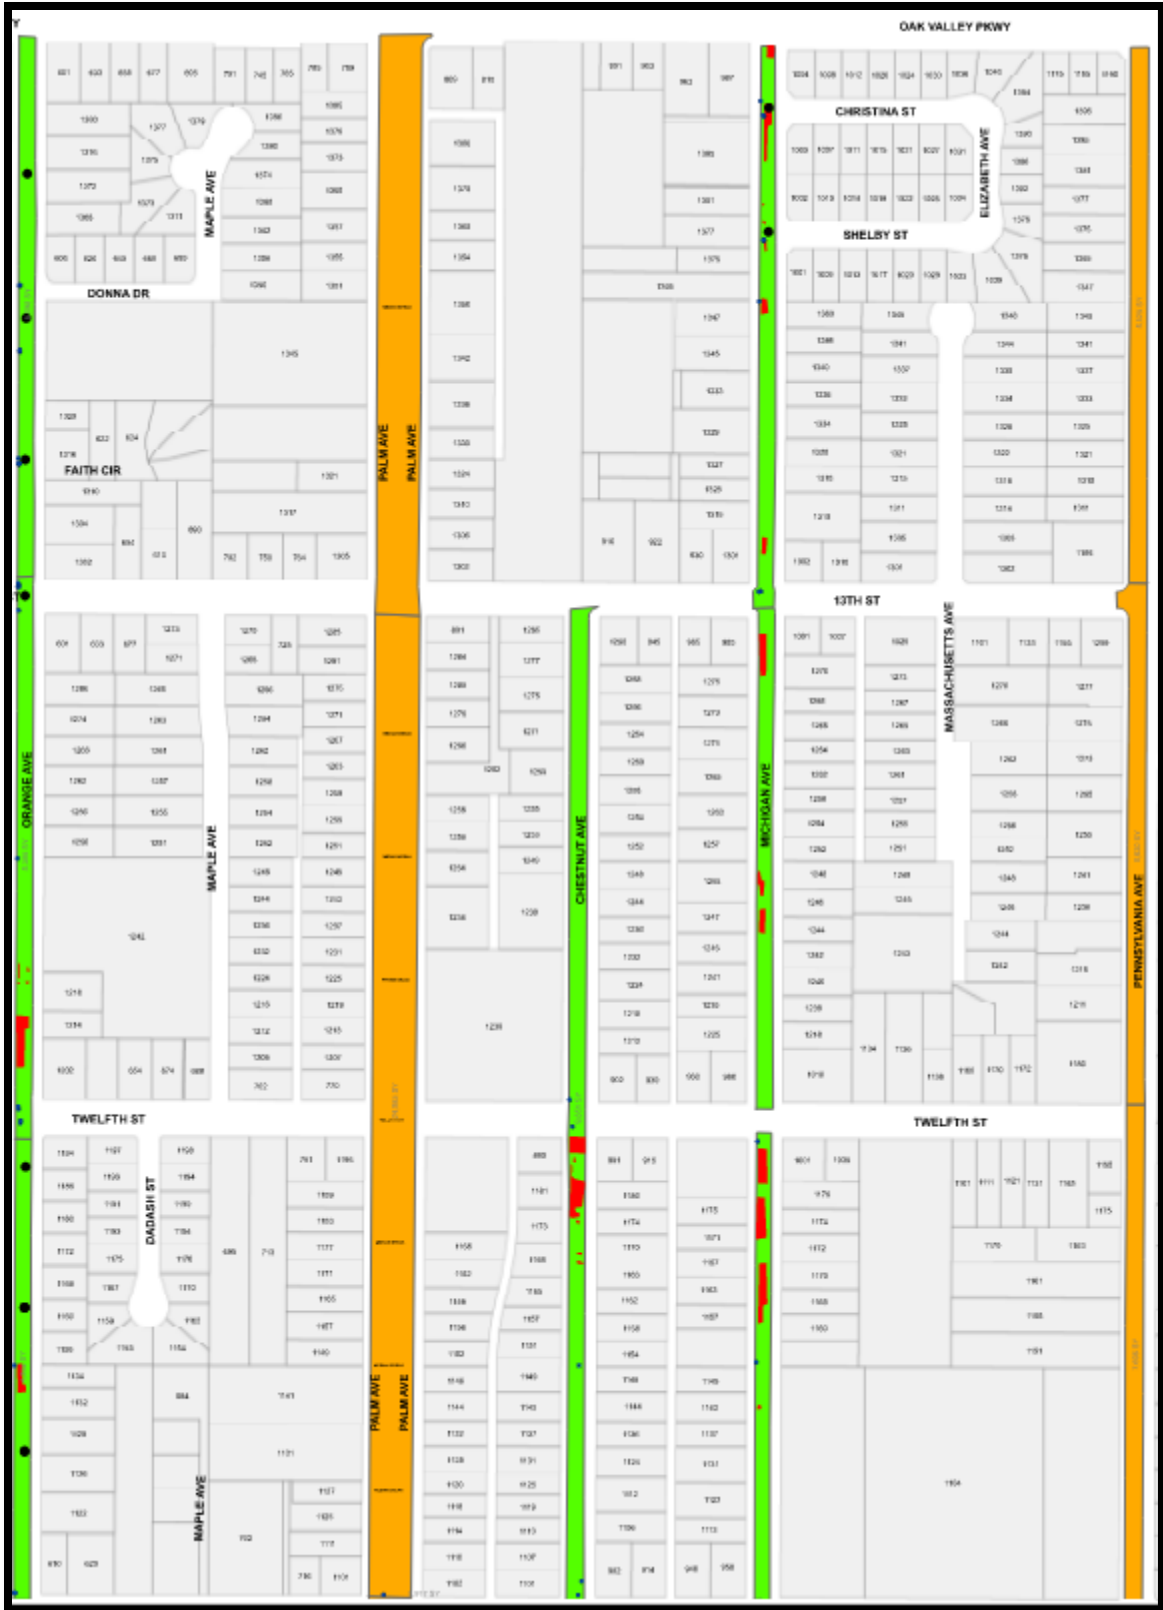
OAK VALLEY PKWY
CHRISTINA ST
ELIZABETH AVE
SHELBY ST
MAPLE AVE
DONNA DR
FAITH CIR
PALM AVE
PALM AVE
ORANGE AVE
MAPLE AVE
13TH ST
MASSACHUSETTS AVE
CHESTNUT AVE
MICHIGAN AVE
PENNSYLVANIA AVE
TWELFTH ST
TWELFTH ST
DADASH ST
PALM AVE
PALM AVE
MAPLE AVE